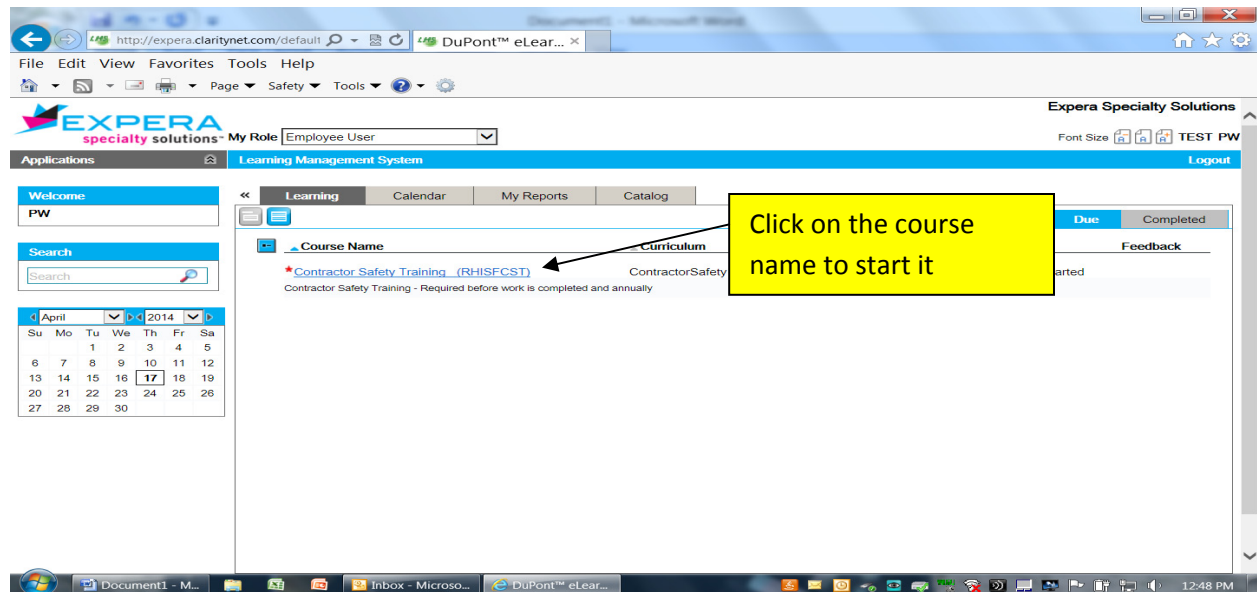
Document1 - Microsoft Word

http://expera.claritynet.com/default

DuPont™ eLear...

File Edit View Favorites Tools Help

Page Safety Tools

EXPERA specialty solutions™

My Role Employee User

Expera Specialty Solutions

Font Size TEST PW

Applications

Learning Management System

Logout

Welcome

PW

Search

Search

| April | | | 2014 | | | |
|---|---|---|---|---|---|---|
| Su | Mo | Tu | We | Th | Fr | Sa |
| | | 1 | 2 | 3 | 4 | 5 |
| 6 | 7 | 8 | 9 | 10 | 11 | 12 |
| 13 | 14 | 15 | 16 | 17 | 18 | 19 |
| 20 | 21 | 22 | 23 | 24 | 25 | 26 |
| 27 | 28 | 29 | 30 | | | |

Learning Calendar My Reports Catalog

Due Completed

Course Name Curriculum Feedback

*Contractor Safety Training (RHISFCST) ContractorSafety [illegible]arted

Contractor Safety Training - Required before work is completed and annually

Click on the course name to start it

Document1 - M... Inbox - Microso... DuPont™ eLear... 12:48 PM